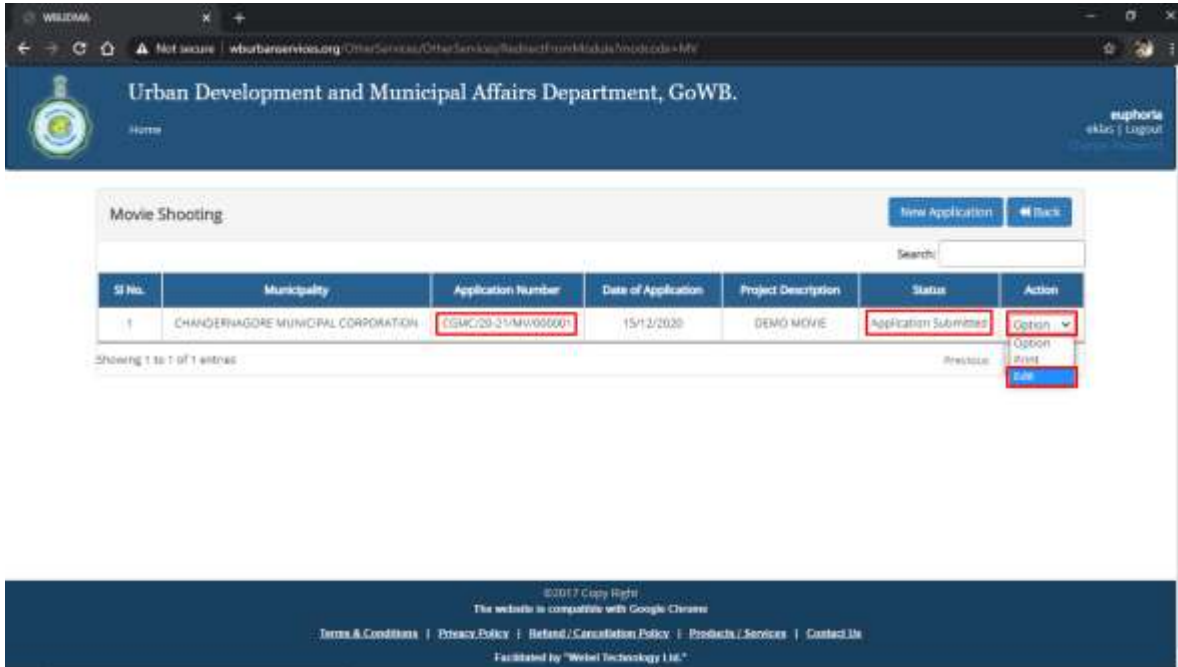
WBUDMA

Not secure | wburbanservices.org/OtherServices/OtherServices/RedirectFromModule?modcode=MV

Urban Development and Municipal Affairs Department, GoWB.

Home

euphoria
eklas | Logout
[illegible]

Movie Shooting

New Application

Back

Search:

| Sl No. | Municipality | Application Number | Date of Application | Project Description | Status | Action |
|---|---|---|---|---|---|---|
| 1 | CHANDERNAGORE MUNICIPAL CORPORATION | CGMC/20-21/MV/000001 | 15/12/2020 | DEMO MOVIE | Application Submitted | Option |

Option
Print
Edit

Showing 1 to 1 of 1 entries

Previous

©2017 Copy Right
The website is compatible with Google Chrome

Terms & Conditions | Privacy Policy | Refund / Cancellation Policy | Products / Services | Contact Us

Facilitated by "Webel Technology Ltd."